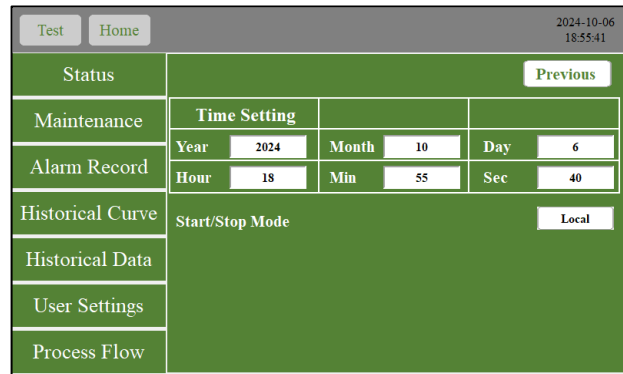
Test Home

2024-10-06
18:55:41

Status
Maintenance
Alarm Record
Historical Curve
Historical Data
User Settings
Process Flow

Previous

| Time Setting | | | | | |
|---|---|---|---|---|---|
| Year | 2024 | Month | 10 | Day | 6 |
| Hour | 18 | Min | 55 | Sec | 40 |

Start/Stop Mode Local